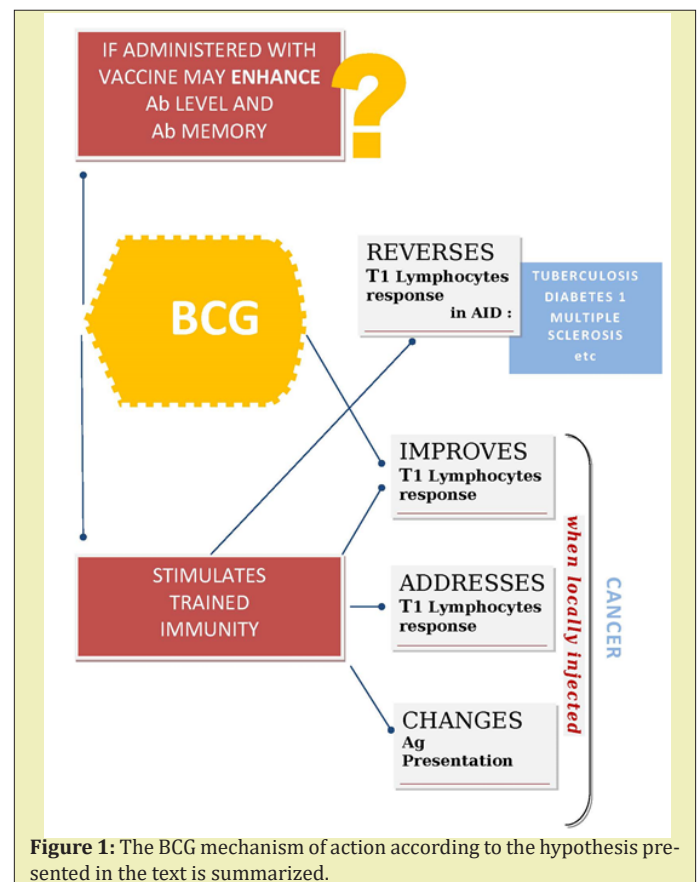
IF ADMINISTERED WITH VACCINE MAY **ENHANCE** Ab LEVEL AND Ab MEMORY

?

BCG

REVERSES
T1 Lymphocytes response
in AID :

TUBERCULOSIS
DIABETES 1
MULTIPLE SCLEROSIS
etc

IMPROVES
T1 Lymphocytes response

STIMULATES TRAINED IMMUNITY

ADDRESSES
T1 Lymphocytes response

CHANGES
Ag Presentation

when locally injected

CANCER

**Figure 1:** The BCG mechanism of action according to the hypothesis presented in the text is summarized.